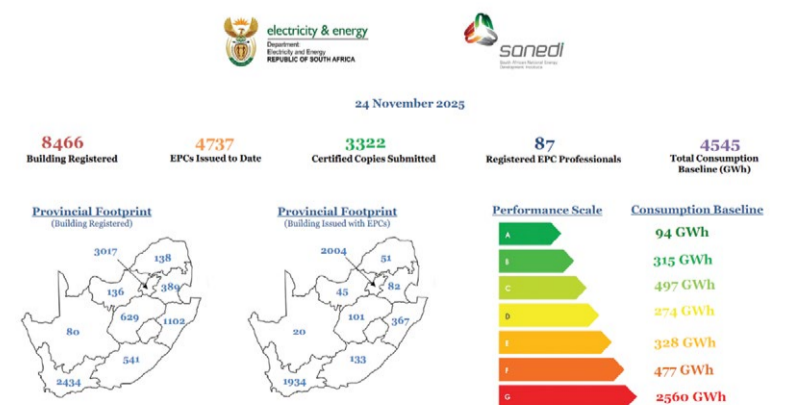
electricity & energy
Department
Electricity and Energy
REPUBLIC OF SOUTH AFRICA

sanedi
South African National Energy Development Institute

24 November 2025

8466
Building Registered

4737
EPCs Issued to Date

3322
Certified Copies Submitted

87
Registered EPC Professionals

4545
Total Consumption Baseline (GWh)

Provincial Footprint
(Building Registered)

3017
138
136
380
629
1102
80
541
2434

Provincial Footprint
(Building Issued with EPCs)

2004
51
45
82
101
367
20
133
1934

Performance Scale

A
B
C
D
E
F
G

Consumption Baseline

94 GWh
315 GWh
497 GWh
274 GWh
328 GWh
477 GWh
2560 GWh